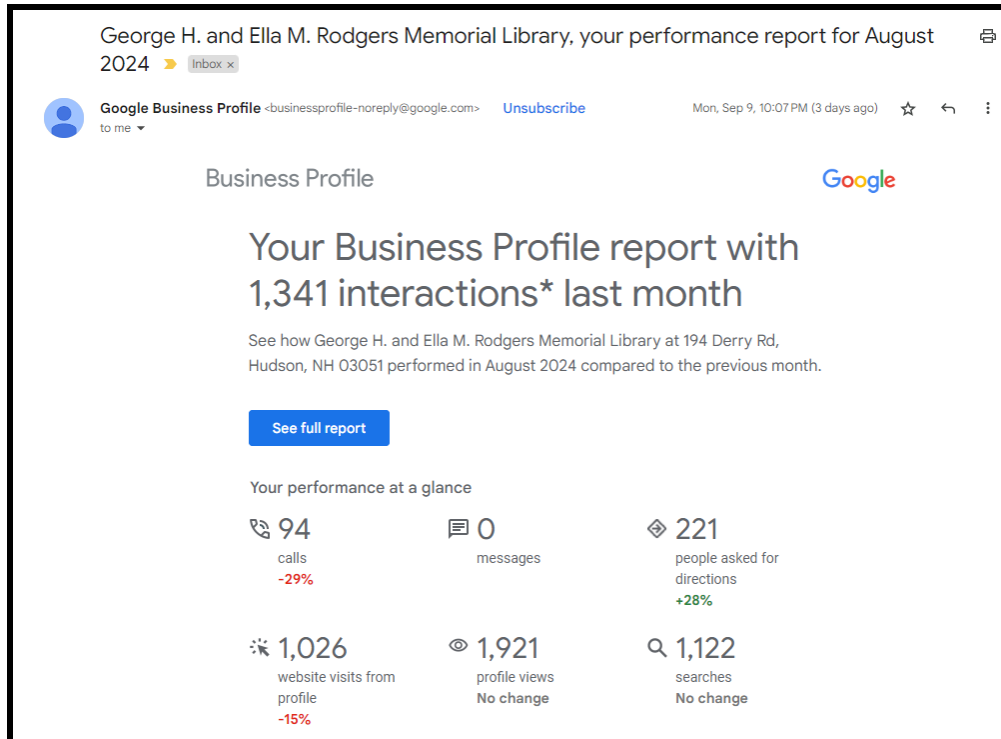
George H. and Ella M. Rodgers Memorial Library, your performance report for August 2024 Inbox ×

Google Business Profile <businessprofile-noreply@google.com> Unsubscribe Mon, Sep 9, 10:07 PM (3 days ago)
to me

Business Profile Google

Your Business Profile report with 1,341 interactions* last month

See how George H. and Ella M. Rodgers Memorial Library at 194 Derry Rd, Hudson, NH 03051 performed in August 2024 compared to the previous month.

See full report

Your performance at a glance

94
calls
-29%

0
messages

221
people asked for directions
+28%

1,026
website visits from profile
-15%

1,921
profile views
No change

1,122
searches
No change